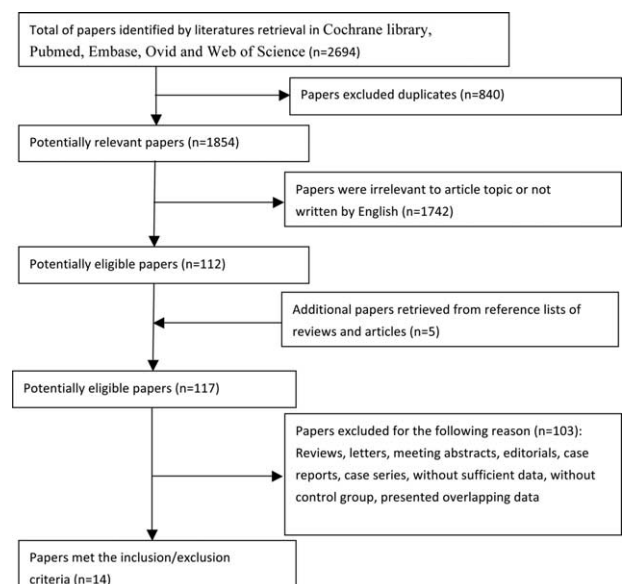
Total of papers identified by literatures retrieval in Cochrane library, Pubmed, Embase, Ovid and Web of Science (n=2694)

Papers excluded duplicates (n=840)

Potentially relevant papers (n=1854)

Papers were irrelevant to article topic or not written by English (n=1742)

Potentially eligible papers (n=112)

Additional papers retrieved from reference lists of reviews and articles (n=5)

Potentially eligible papers (n=117)

Papers excluded for the following reason (n=103): Reviews, letters, meeting abstracts, editorials, case reports, case series, without sufficient data, without control group, presented overlapping data

Papers met the inclusion/exclusion criteria (n=14)